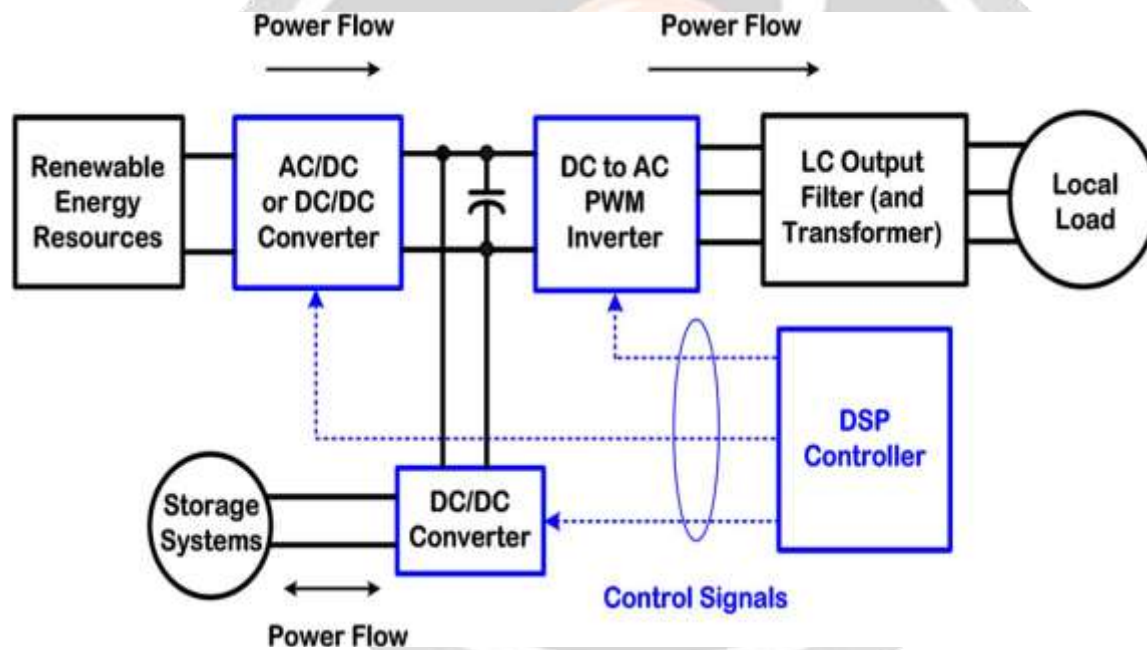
Power Flow

Power Flow

Renewable Energy Resources

AC/DC or DC/DC Converter

DC to AC PWM Inverter

LC Output Filter (and Transformer)

Local Load

DSP Controller

Storage Systems

DC/DC Converter

Control Signals

Power Flow